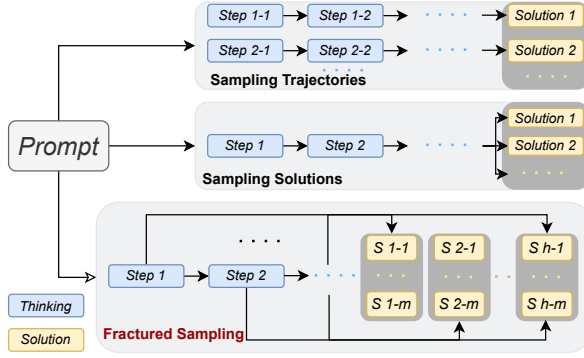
Step 1-1
Step 1-2
Solution 1
Step 2-1
Step 2-2
Solution 2
Sampling Trajectories

Prompt

Step 1
Step 2
Solution 1
Solution 2
Sampling Solutions

Step 1
Step 2
S 1-1
S 1-m
S 2-1
S 2-m
S h-1
S h-m
Fractured Sampling

Thinking
Solution